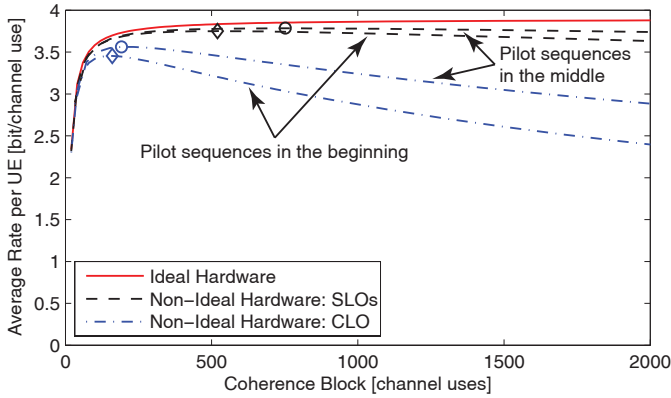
Average Rate per UE [bit/channel use]
4
3.5
3
2.5
2
1.5
1
0.5
0
0
500
1000
1500
2000
Coherence Block [channel uses]
Pilot sequences in the middle
Pilot sequences in the beginning
Ideal Hardware
Non−Ideal Hardware: SLOs
Non−Ideal Hardware: CLO